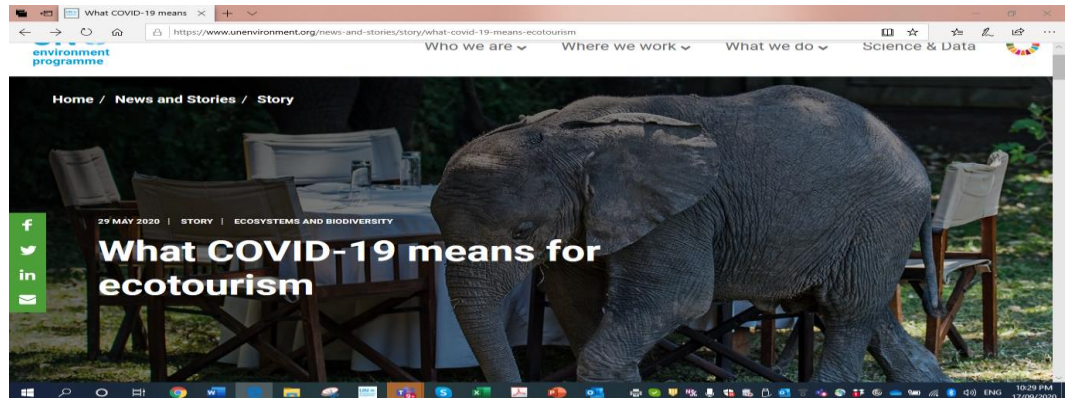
What COVID-19 means ×

https://www.unenvironment.org/news-and-stories/story/what-covid-19-means-ecotourism

environment programme

Who we are ⌄ Where we work ⌄ What we do ⌄ Science & Data

Home / News and Stories / Story

29 MAY 2020 | STORY | ECOSYSTEMS AND BIODIVERSITY

What COVID-19 means for ecotourism

f
in

ENG 10:29 PM 17/09/2020